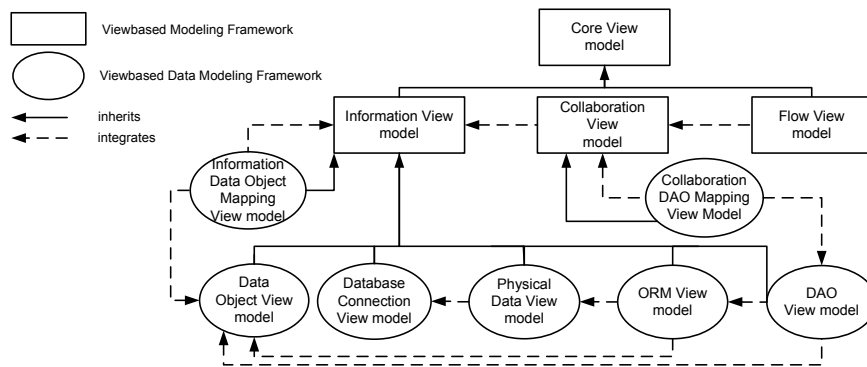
Viewbased Modeling Framework

Viewbased Data Modeling Framework

inherits

integrates

Core View model

Information View model

Collaboration View model

Flow View model

Information Data Object Mapping View model

Collaboration DAO Mapping View Model

Data Object View model

Database Connection View model

Physical Data View model

ORM View model

DAO View model